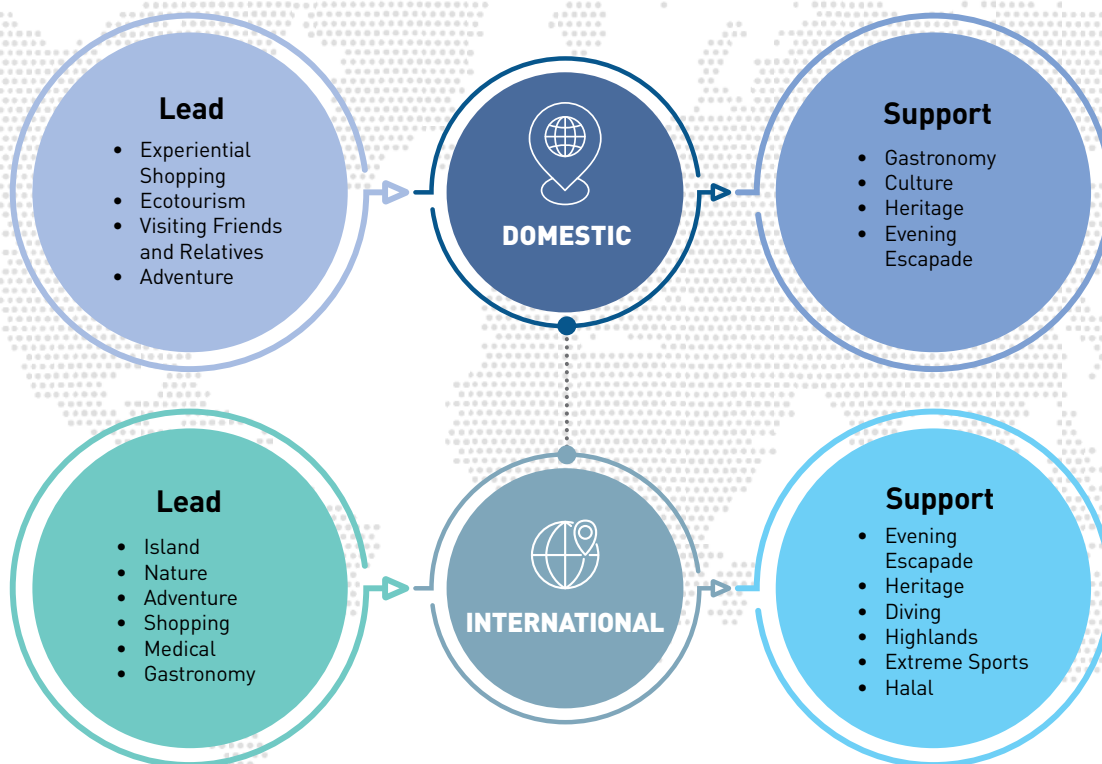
Lead
- Experiential Shopping
- Ecotourism
- Visiting Friends and Relatives
- Adventure

DOMESTIC

Support
- Gastronomy
- Culture
- Heritage
- Evening Escapade

Lead
- Island
- Nature
- Adventure
- Shopping
- Medical
- Gastronomy

INTERNATIONAL

Support
- Evening Escapade
- Heritage
- Diving
- Highlands
- Extreme Sports
- Halal